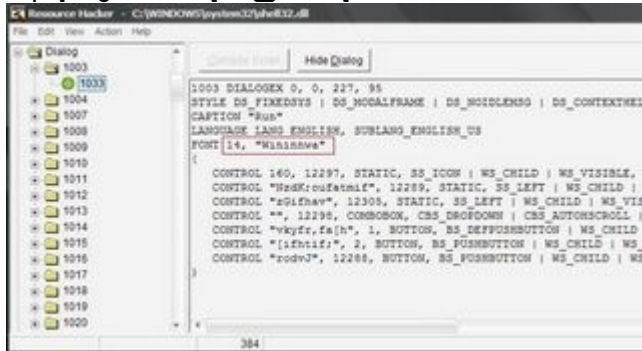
Resource Hacker - C:\WINDOWS\system32\shell32.dll
File Edit View Action Help

Dialog
1003
1033
1004
1007
1008
1009
1010
1011
1012
1013
1014
1015
1016
1017
1018
1019
1020

Compile Script
Hide Dialog

1003 DIALOGEX 0, 0, 227, 95
STYLE DS_FIXEDSYS | DS_MODALFRAME | DS_NOIDLEMSG | DS_CONTEXTHEI
CAPTION "Run"
LANGUAGE LANG_ENGLISH, SUBLANG_ENGLISH_US
FONT 14, "Wininnwa"
{
CONTROL 140, 12297, STATIC, SS_ICON | WS_CHILD | WS_VISIBLE,
CONTROL "HzdK:oufatmif", 12289, STATIC, SS_LEFT | WS_CHILD |
CONTROL "zGifhav", 12305, STATIC, SS_LEFT | WS_CHILD | WS_VIS
CONTROL "", 12298, COMBOBOX, CBS_DROPDOWN | CBS_AUTOHSCROLL |
CONTROL "vkyfr,fa[h", 1, BUTTON, BS_DEFPUSHBUTTON | WS_CHILD
CONTROL "[ifhtif;", 2, BUTTON, BS_PUSHBUTTON | WS_CHILD | WS_
CONTROL "rodvJ", 12288, BUTTON, BS_PUSHBUTTON | WS_CHILD | WS
}

384